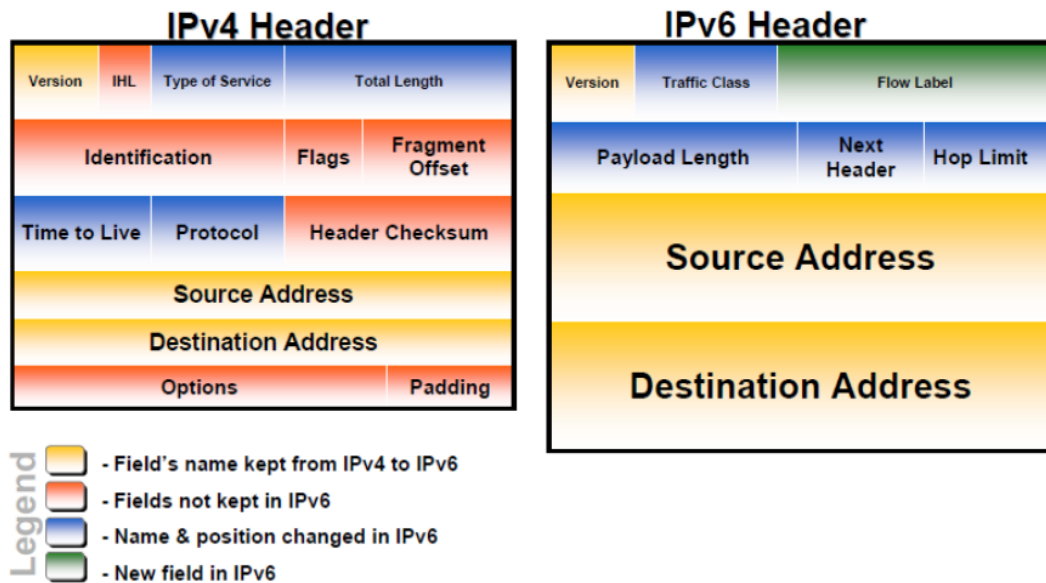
IPv4 Header

| Version | IHL | Type of Service | Total Length | |
|---|---|---|---|---|
| Identification | | | Flags | Fragment Offset |
| Time to Live | Protocol | Header Checksum | | |
| Source Address | | | | |
| Destination Address | | | | |
| Options | | | | Padding |

IPv6 Header

| Version | Traffic Class | Flow Label |
|---|---|---|
| Payload Length | Next Header | Hop Limit |
| Source Address | | |
| Destination Address | | |

Legend

- Field's name kept from IPv4 to IPv6
- Fields not kept in IPv6
- Name & position changed in IPv6
- New field in IPv6